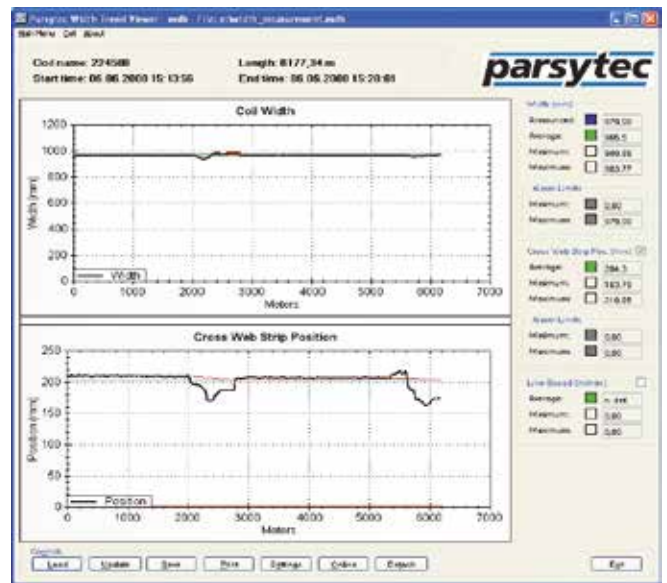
Parsytec Width Trend Viewer - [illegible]
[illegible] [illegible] About

Coil name: 224588
Start time: 06.06.2008 15:13:56
Length: 6177,34 m
End time: 06.06.2008 15:20:01

parsytec

Coil Width
1200
1000
800
600
400
200
0
Width [mm]
Width
0 1000 2000 3000 4000 5000 6000 7000
Meters

Cross Web Strip Position
250
200
150
100
50
0
Position [mm]
Position
0 1000 2000 3000 4000 5000 6000 7000
Meters

Width [mm]
Announced: 979,00
Average: 985,5
Minimum: 966,06
Maximum: 983,77
Alarm Limits
Minimum: 0,00
Maximum: 979,00

Cross Web Strip Pos. [mm]
Average: 204,3
Minimum: 163,70
Maximum: 216,05
Alarm Limits
Minimum: 0,00
Maximum: 0,00

Line Speed [m/min]
Average: n. ave
Minimum: 0,00
Maximum: 0,00

Controls
Load Update Save Print Settings Online Export
Exit